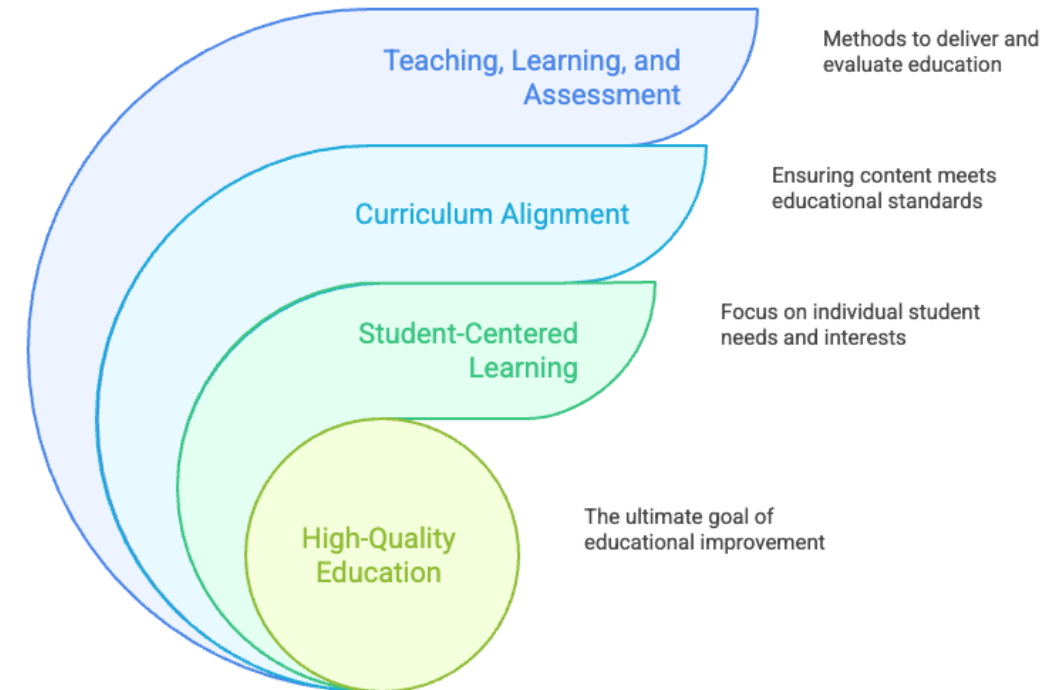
Teaching, Learning, and Assessment

Methods to deliver and evaluate education

Curriculum Alignment

Ensuring content meets educational standards

Student-Centered Learning

Focus on individual student needs and interests

High-Quality Education

The ultimate goal of educational improvement